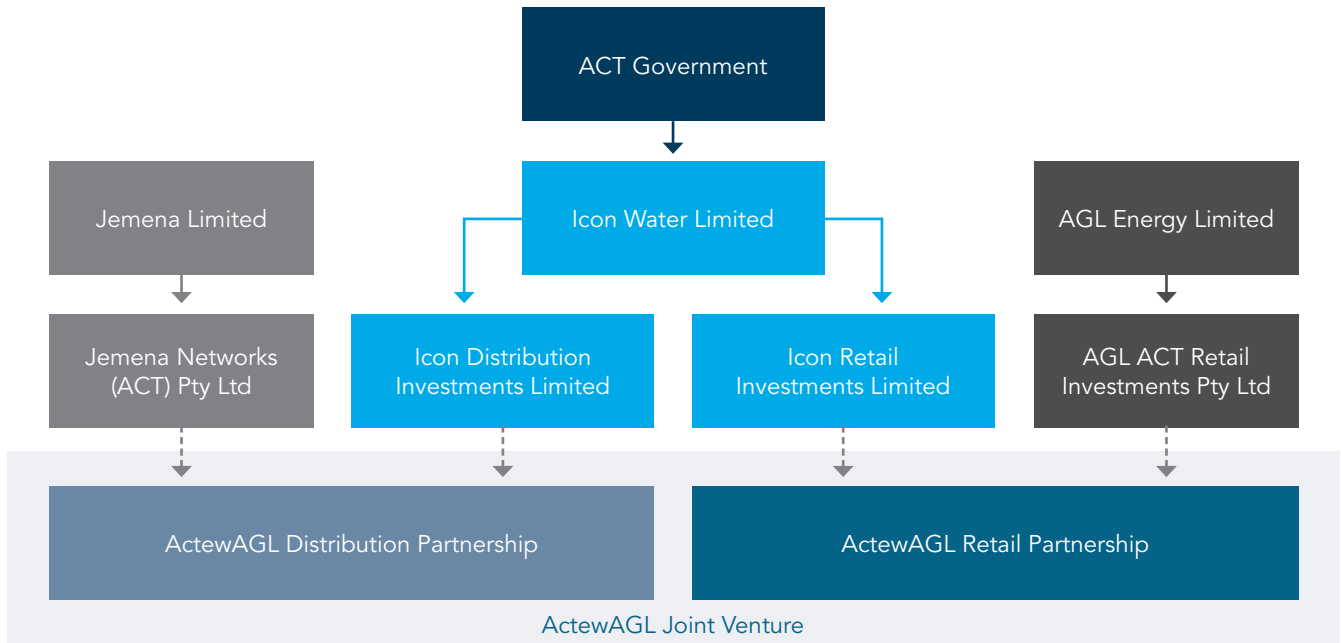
ACT Government

Jemena Limited

Icon Water Limited

AGL Energy Limited

Jemena Networks (ACT) Pty Ltd

Icon Distribution Investments Limited

Icon Retail Investments Limited

AGL ACT Retail Investments Pty Ltd

ActewAGL Distribution Partnership

ActewAGL Retail Partnership

ActewAGL Joint Venture